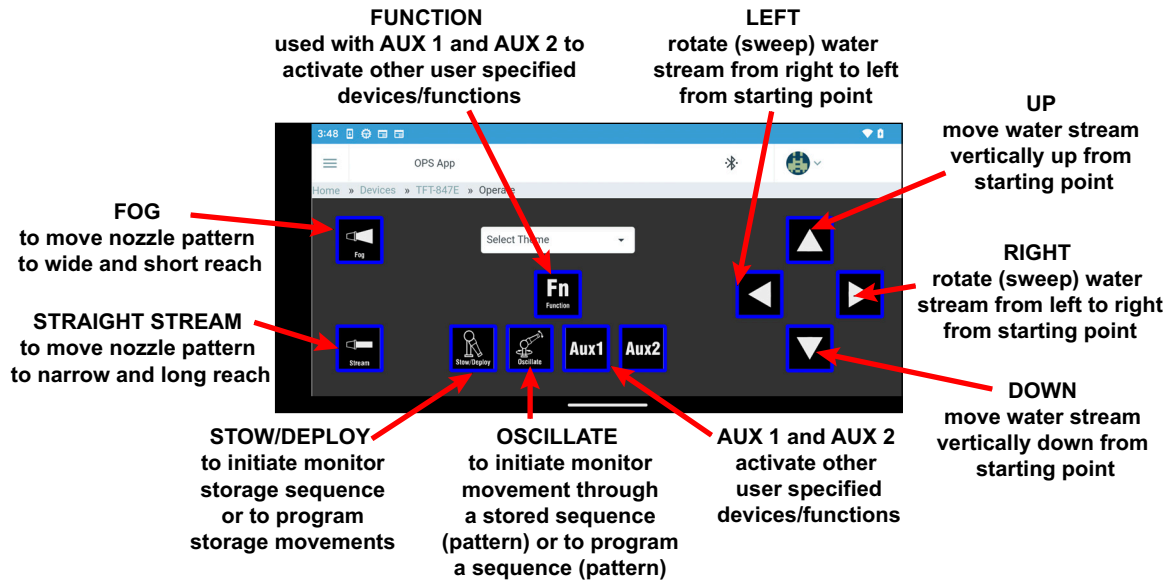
FUNCTION
used with AUX 1 and AUX 2 to activate other user specified devices/functions

LEFT
rotate (sweep) water stream from right to left from starting point

UP
move water stream vertically up from starting point

3:48

OPS App

Home » Devices » TFT-847E » Operate

FOG
to move nozzle pattern to wide and short reach

Fog

Select Theme

Fn
Function

RIGHT
rotate (sweep) water stream from left to right from starting point

STRAIGHT STREAM
to move nozzle pattern to narrow and long reach

Stream

Stow/Deploy

Oscillate

Aux1

Aux2

DOWN
move water stream vertically down from starting point

STOW/DEPLOY
to initiate monitor storage sequence or to program storage movements

OSCILLATE
to initiate monitor movement through a stored sequence (pattern) or to program a sequence (pattern)

AUX 1 and AUX 2
activate other user specified devices/functions